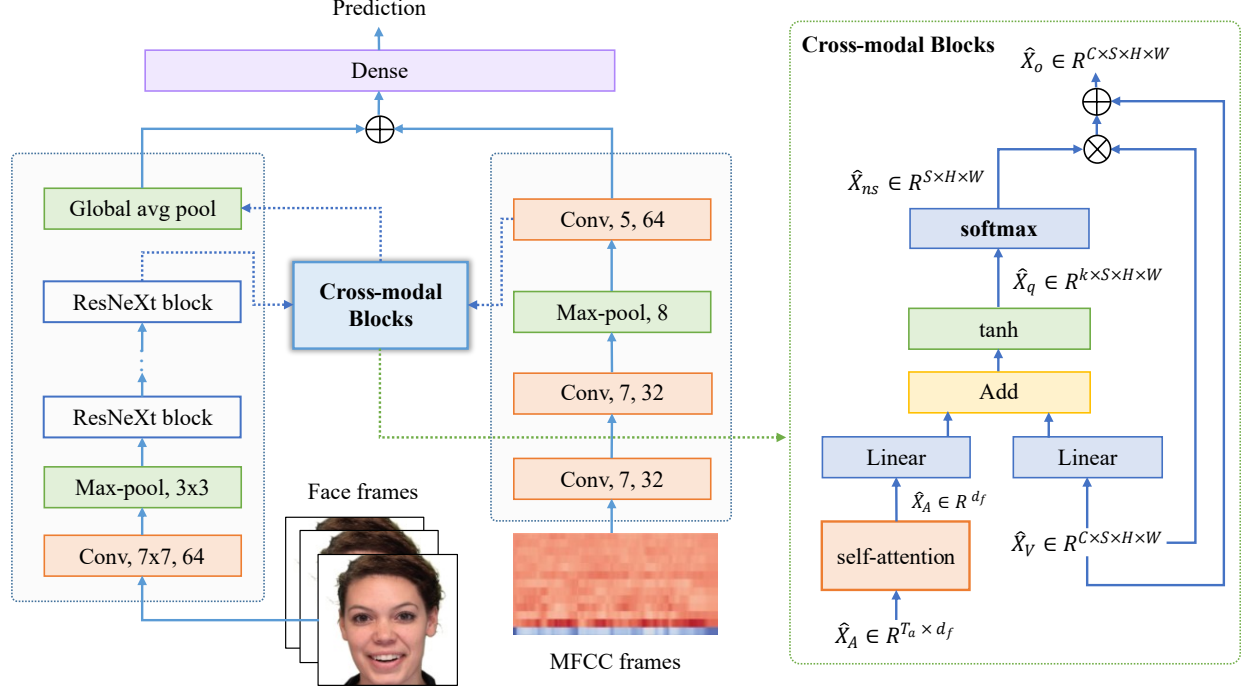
Prediction

Dense

Global avg pool

ResNeXt block

ResNeXt block

Max-pool, 3x3

Conv, 7x7, 64

Cross-modal Blocks

Conv, 5, 64

Max-pool, 8

Conv, 7, 32

Conv, 7, 32

Face frames

MFCC frames

Cross-modal Blocks

$\hat{X}_o \in R^{C\times S\times H\times W}$

$\hat{X}_{ns} \in R^{S\times H\times W}$

softmax

$\hat{X}_q \in R^{k\times S\times H\times W}$

tanh

Add

Linear

Linear

$\hat{X}_A \in R^{d_f}$

self-attention

$\hat{X}_V \in R^{C\times S\times H\times W}$

$\hat{X}_A \in R^{T_a \times d_f}$